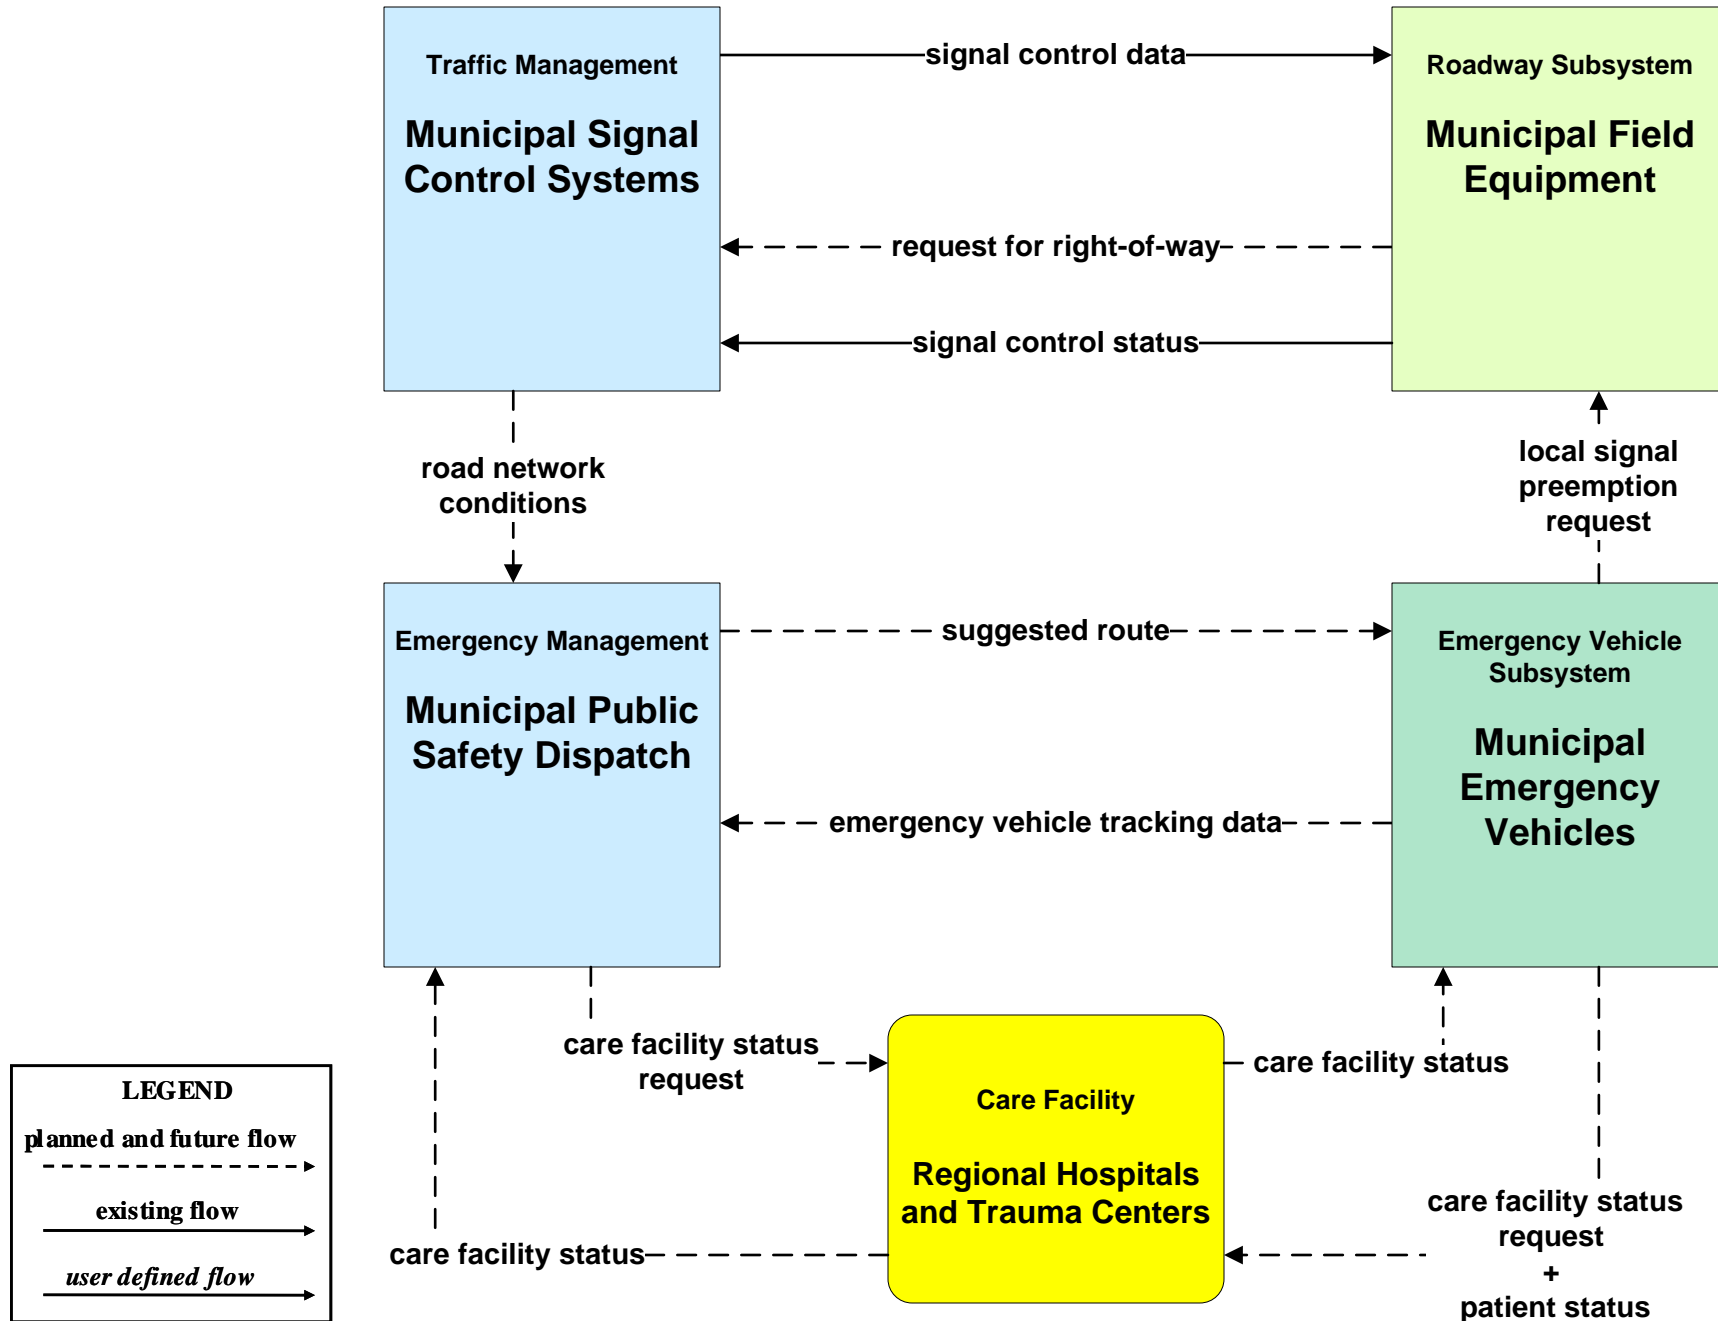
Traffic Management

Municipal Signal Control Systems

signal control data

Roadway Subsystem

Municipal Field Equipment

request for right-of-way

signal control status

road network conditions

local signal preemption request

Emergency Management

Municipal Public Safety Dispatch

suggested route

Emergency Vehicle Subsystem

Municipal Emergency Vehicles

emergency vehicle tracking data

care facility status request

care facility status

Care Facility

Regional Hospitals and Trauma Centers

care facility status

care facility status request
+
patient status

LEGEND
planned and future flow
existing flow
user defined flow